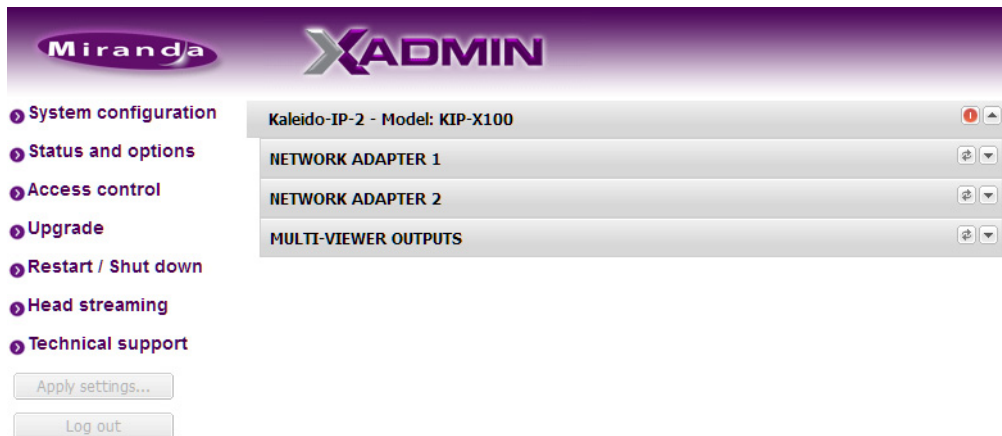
Miranda

XADMIN

System configuration
Status and options
Access control
Upgrade
Restart / Shut down
Head streaming
Technical support

Apply settings...

Log out

Kaleido-IP-2 - Model: KIP-X100

NETWORK ADAPTER 1

NETWORK ADAPTER 2

MULTI-VIEWER OUTPUTS